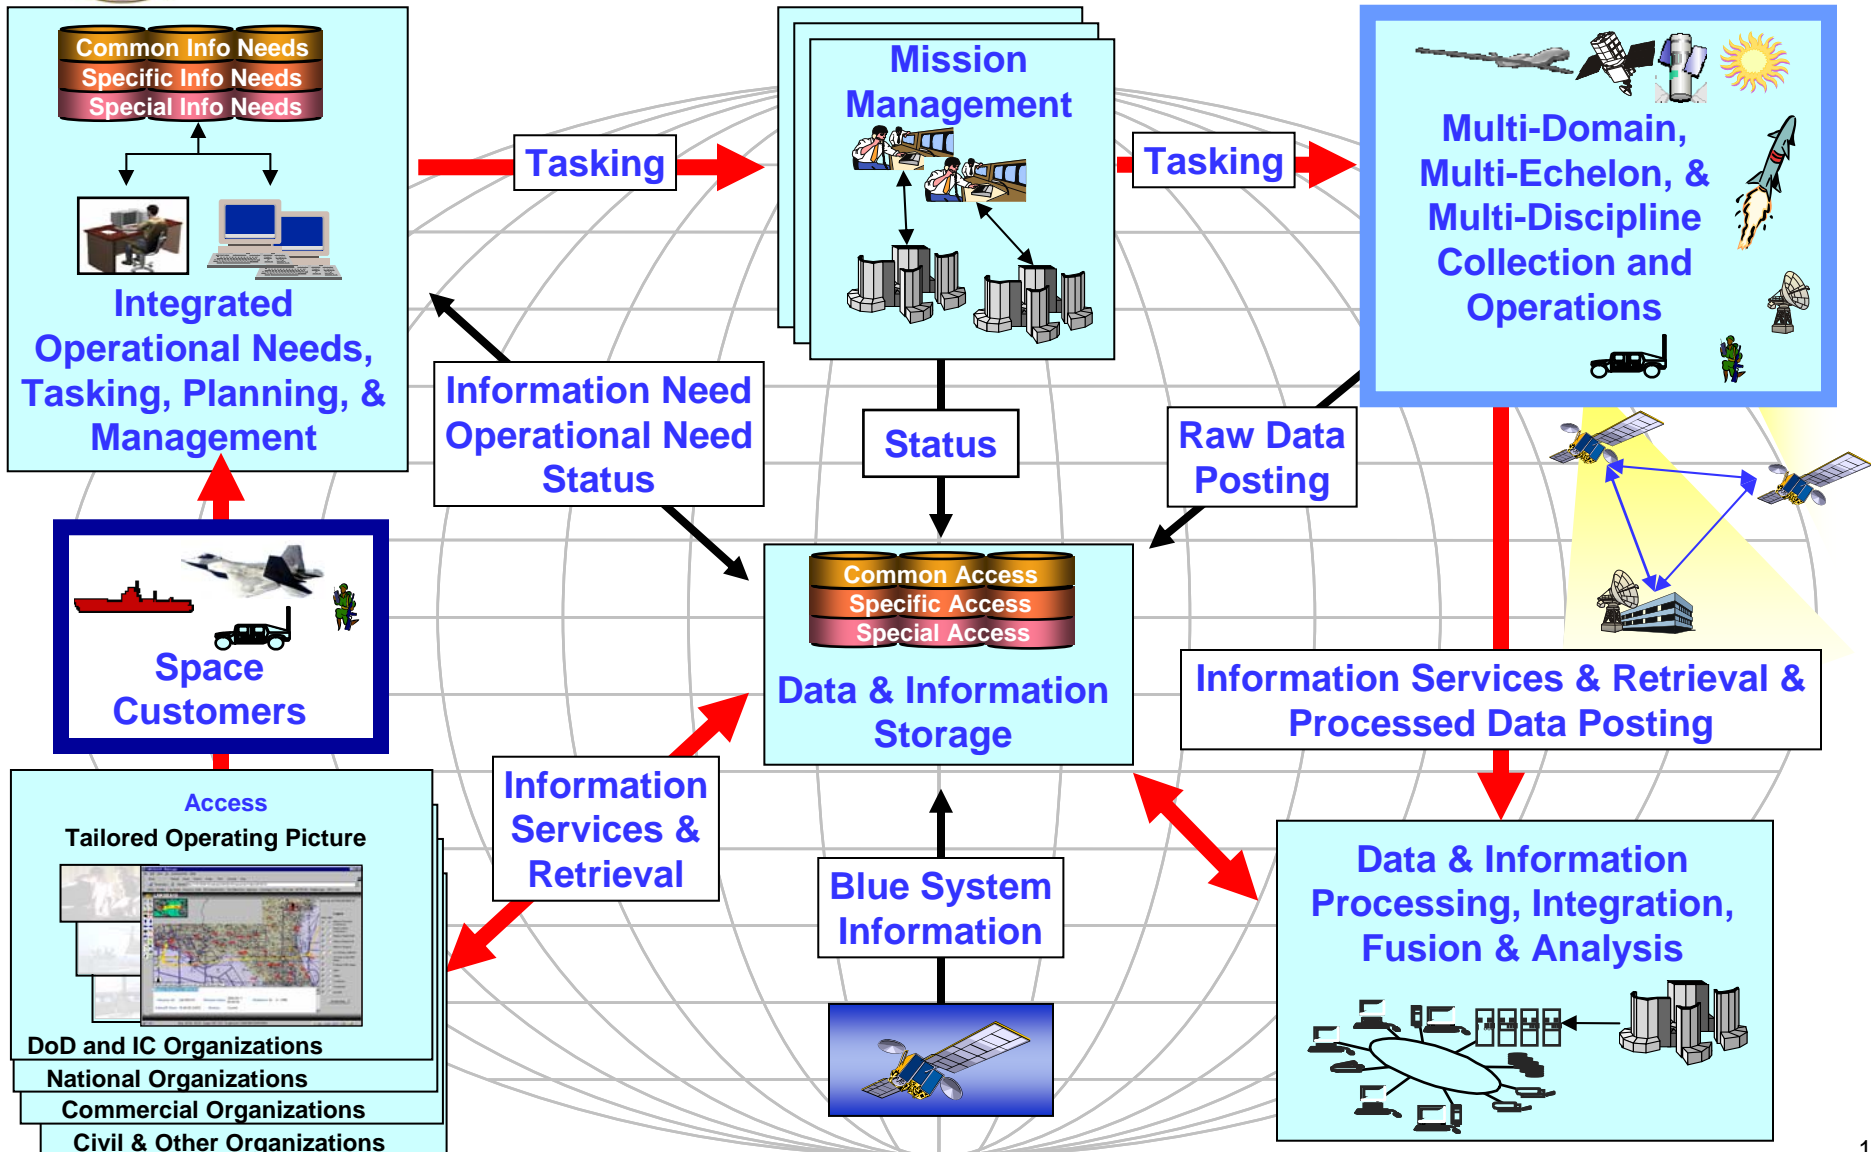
Common Info Needs
Specific Info Needs
Special Info Needs

Integrated Operational Needs, Tasking, Planning, & Management

Tasking

Mission Management

Tasking

Multi-Domain, Multi-Echelon, & Multi-Discipline Collection and Operations

Information Need Operational Need Status

Status

Raw Data Posting

Space Customers

Common Access
Specific Access
Special Access

Data & Information Storage

Information Services & Retrieval & Processed Data Posting

Access
Tailored Operating Picture

DoD and IC Organizations
National Organizations
Commercial Organizations
Civil & Other Organizations

Information Services & Retrieval

Blue System Information

Data & Information Processing, Integration, Fusion & Analysis